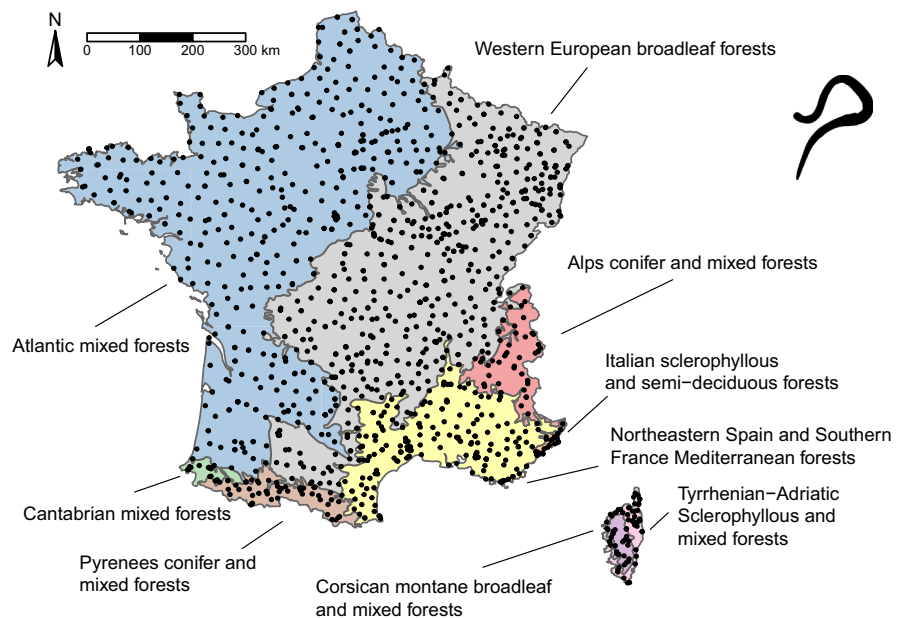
N

0 100 200 300 km

Western European broadleaf forests

Alps conifer and mixed forests

Atlantic mixed forests

Italian sclerophyllous and semi−deciduous forests

Northeastern Spain and Southern France Mediterranean forests

Cantabrian mixed forests

Tyrrhenian−Adriatic Sclerophyllous and mixed forests

Pyrenees conifer and mixed forests

Corsican montane broadleaf and mixed forests